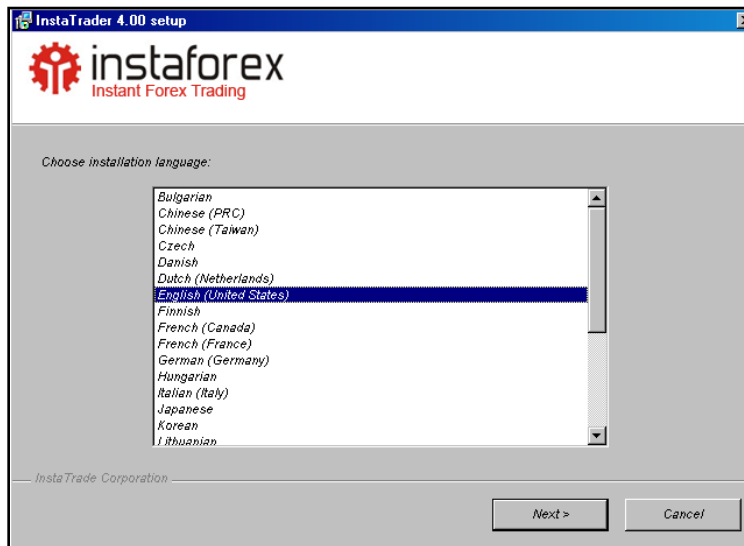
InstaTrader 4.00 setup

instaforex
Instant Forex Trading

Choose installation language:

Bulgarian
Chinese (PRC)
Chinese (Taiwan)
Czech
Danish
Dutch (Netherlands)
English (United States)
Finnish
French (Canada)
French (France)
German (Germany)
Hungarian
Italian (Italy)
Japanese
Korean
Lithuanian

InstaTrade Corporation

Next >
Cancel